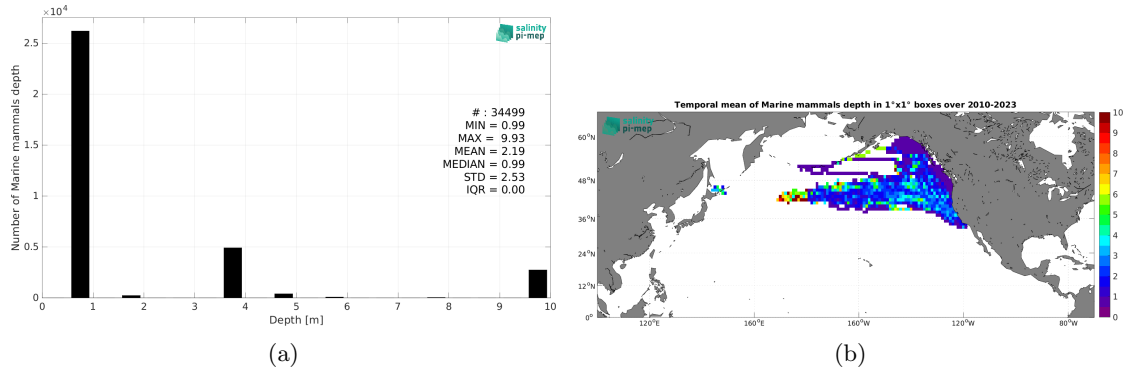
$\times 10^4$

salinity pi-mep

# : 34499
MIN = 0.99
MAX = 9.93
MEAN = 2.19
MEDIAN = 0.99
STD = 2.53
IQR = 0.00

Number of Marine mammals depth

2.5
2
1.5
1
0.5
0

0 1 2 3 4 5 6 7 8 9 10

Depth [m]

(a)

Temporal mean of Marine mammals depth in 1°x1° boxes over 2010-2023

salinity pi-mep

60°N
48°N
36°N
24°N
12°N
0°

120°E 160°E 160°W 120°W 80°W

10
9
8
7
6
5
4
3
2
1
0

(b)